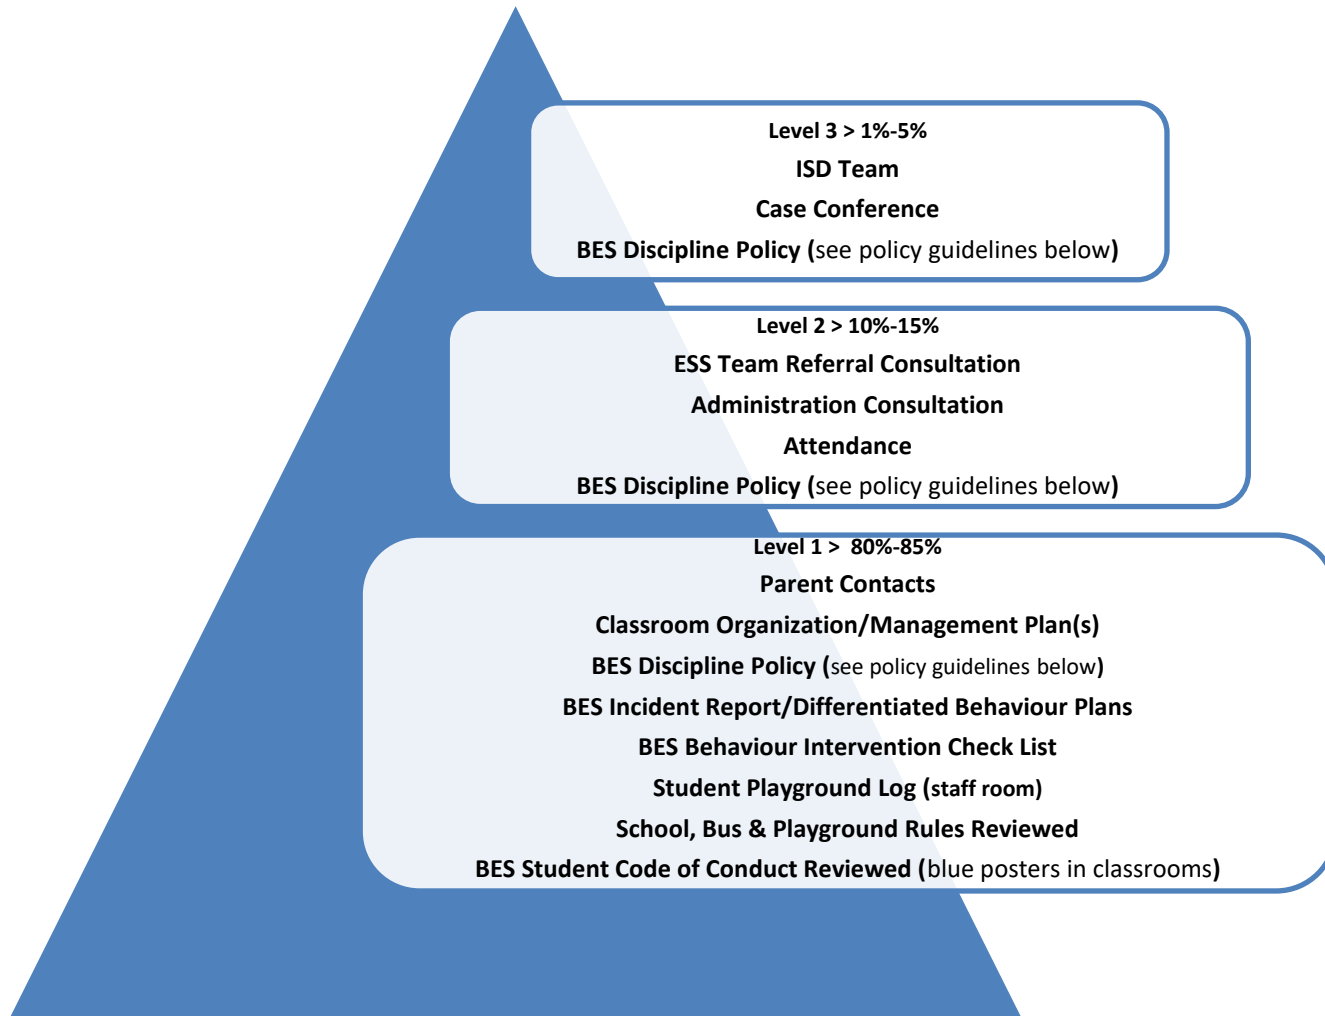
Level 3 > 1%-5%
ISD Team
Case Conference
BES Discipline Policy (see policy guidelines below)

Level 2 > 10%-15%
ESS Team Referral Consultation
Administration Consultation
Attendance
BES Discipline Policy (see policy guidelines below)

Level 1 > 80%-85%
Parent Contacts
Classroom Organization/Management Plan(s)
BES Discipline Policy (see policy guidelines below)
BES Incident Report/Differentiated Behaviour Plans
BES Behaviour Intervention Check List
Student Playground Log (staff room)
School, Bus & Playground Rules Reviewed
BES Student Code of Conduct Reviewed (blue posters in classrooms)